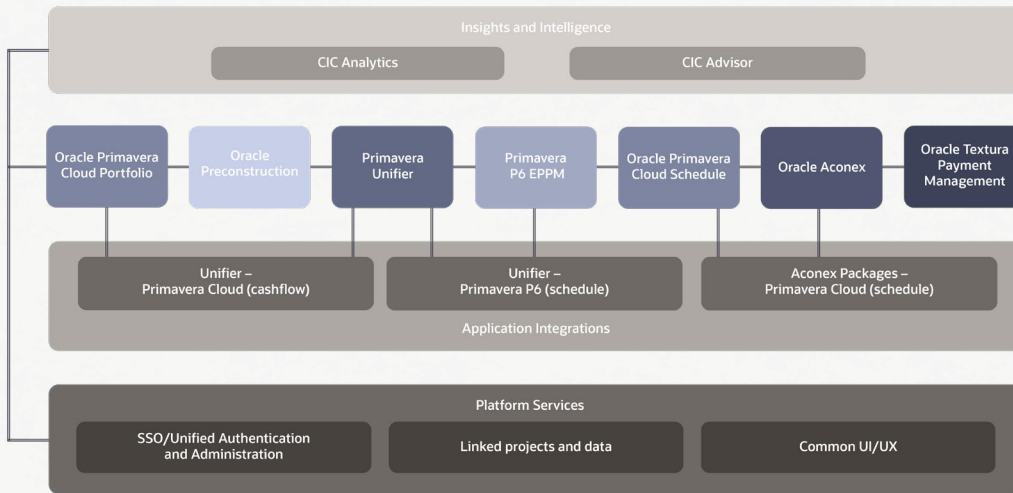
Insights and Intelligence

CIC Analytics

CIC Advisor

Oracle Primavera Cloud Portfolio

Oracle Preconstruction

Primavera Unifier

Primavera P6 EPPM

Oracle Primavera Cloud Schedule

Oracle Aconex

Oracle Textura Payment Management

Unifier – Primavera Cloud (cashflow)

Unifier – Primavera P6 (schedule)

Aconex Packages – Primavera Cloud (schedule)

Application Integrations

Platform Services

SSO/Unified Authentication and Administration

Linked projects and data

Common UI/UX